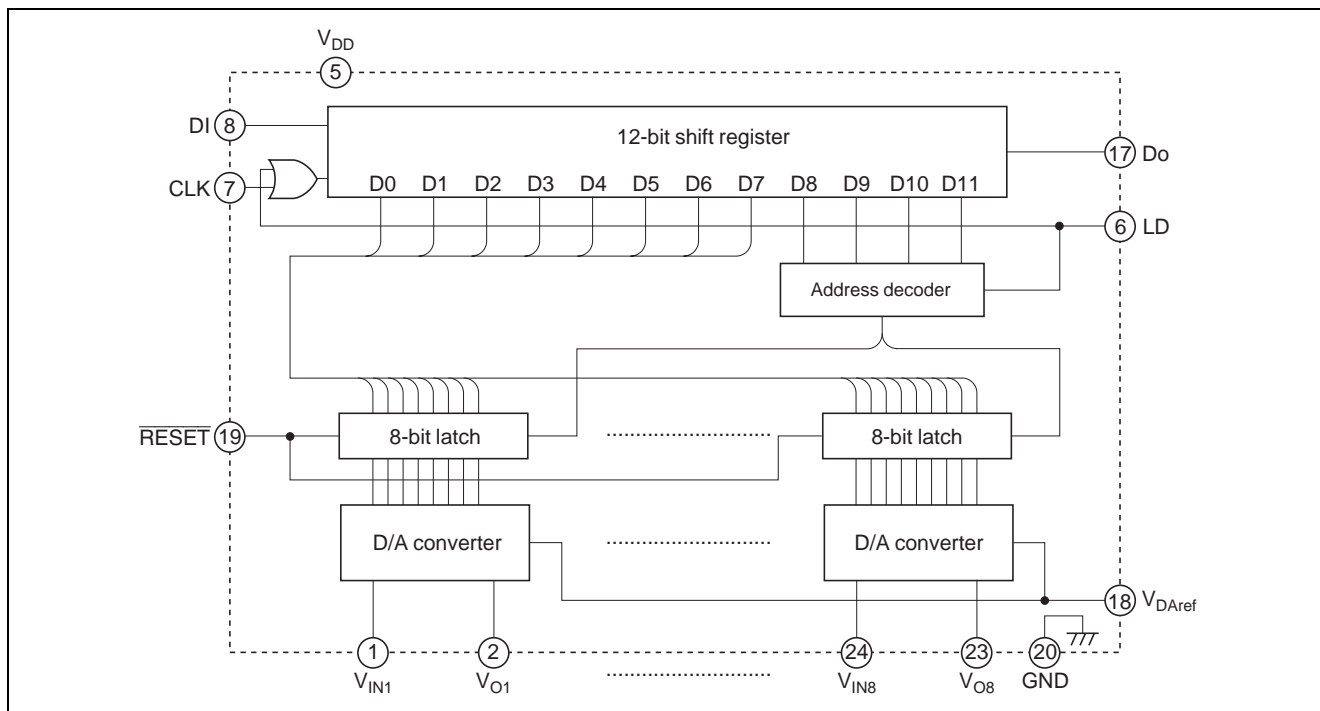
$V_{DD}$
5
DI 8
CLK 7
12-bit shift register
D0 D1 D2 D3 D4 D5 D6 D7 D8 D9 D10 D11
17 Do
6 LD
Address decoder
$\overline{RESET}$ 19
8-bit latch
8-bit latch
D/A converter
D/A converter
18 $V_{DAref}$
20 GND
1 $V_{IN1}$
2 $V_{O1}$
24 $V_{IN8}$
23 $V_{O8}$